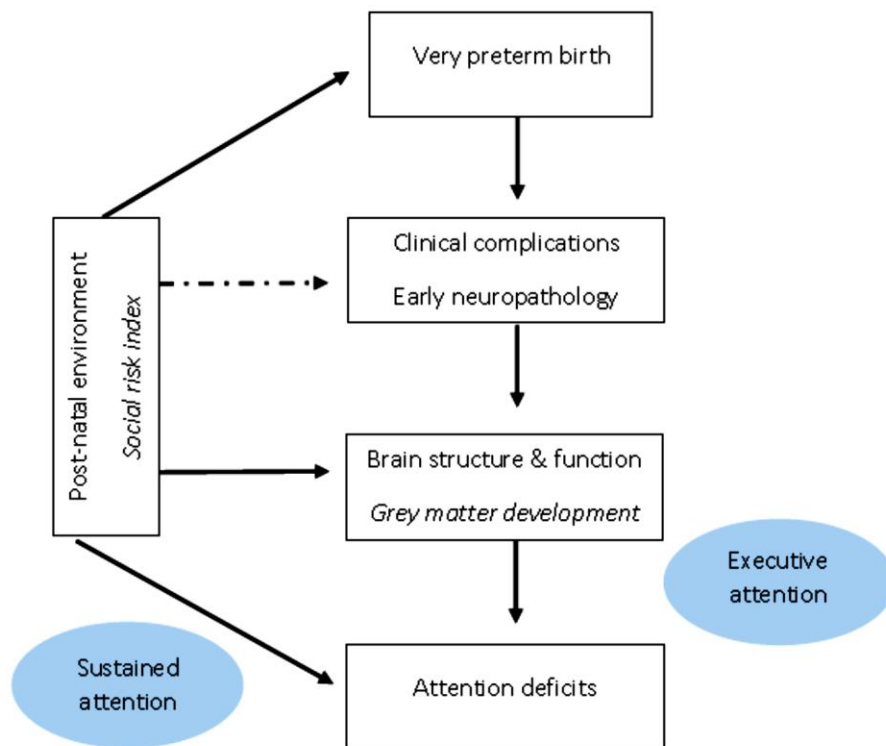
Very preterm birth

Post-natal environment
*Social risk index*

Clinical complications

Early neuropathology

Brain structure & function

*Grey matter development*

Executive attention

Sustained attention

Attention deficits